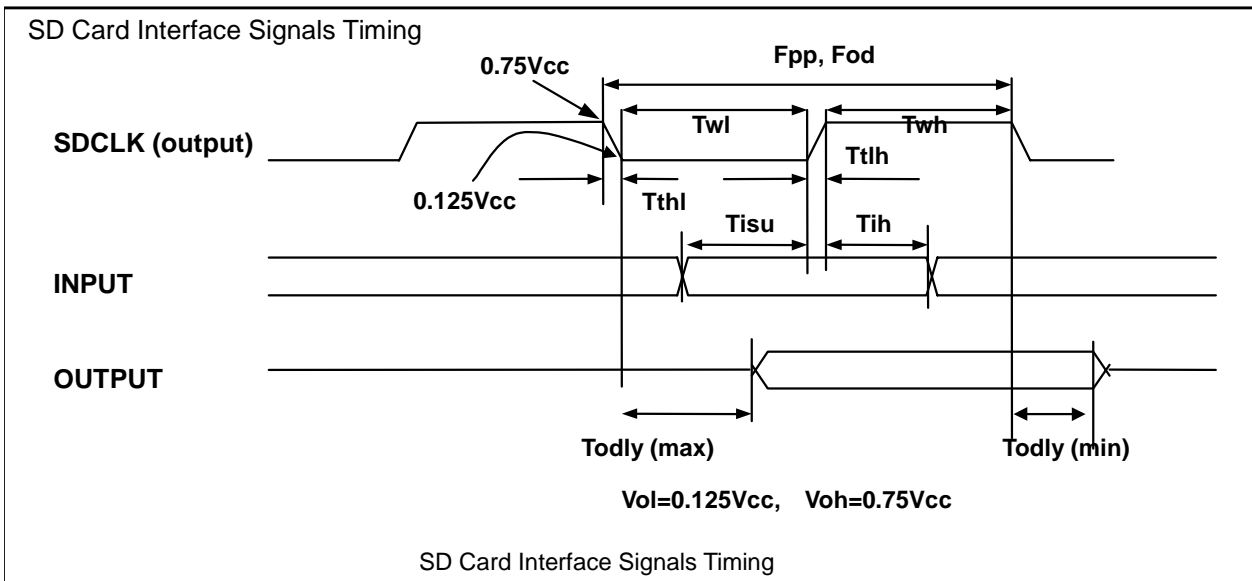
SD Card Interface Signals Timing

0.75Vcc

Fpp, Fod

SDCLK (output)

Twl

Twh

Ttlh

0.125Vcc

Tthl

Tisu

Tih

INPUT

OUTPUT

Todly (max)

Todly (min)

Vol=0.125Vcc, Voh=0.75Vcc

SD Card Interface Signals Timing